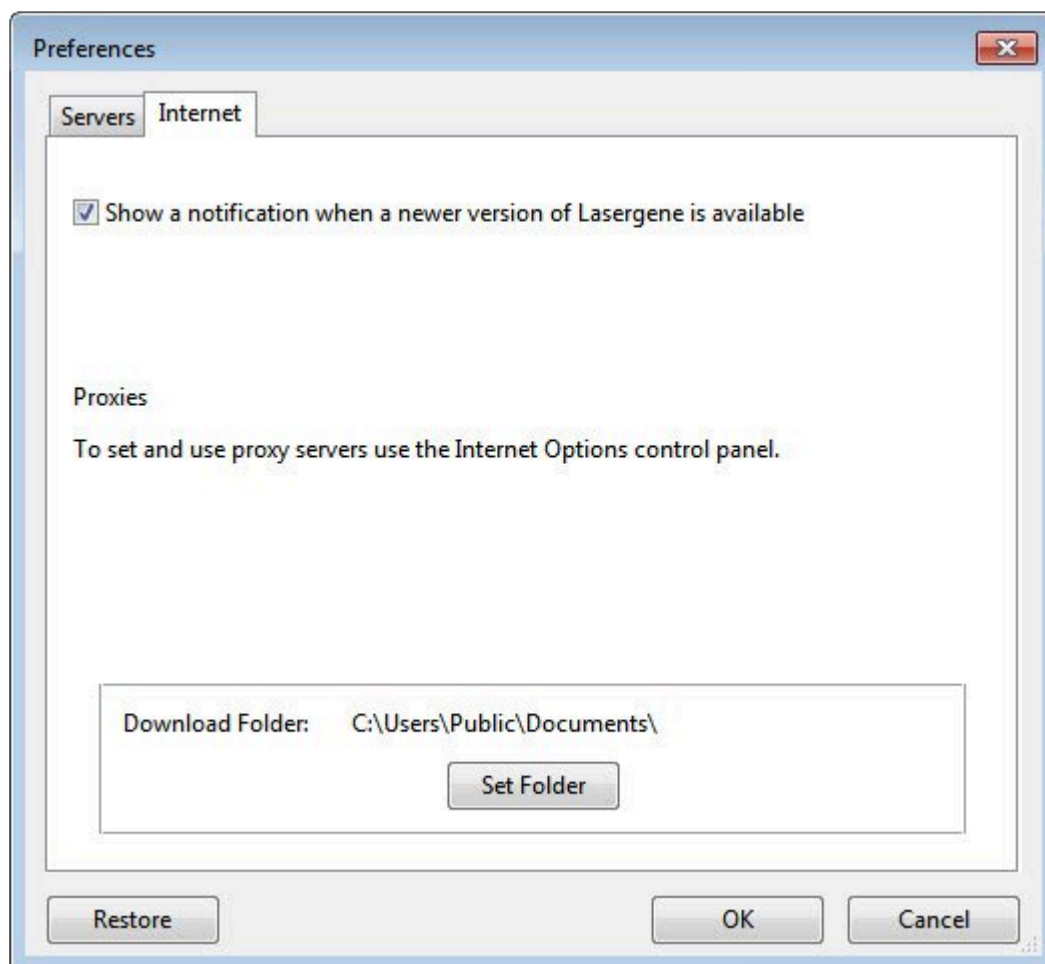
Preferences

Servers Internet

Show a notification when a newer version of Lasergene is available

Proxies

To set and use proxy servers use the Internet Options control panel.

Download Folder: C:\Users\Public\Documents\

Set Folder

Restore

OK

Cancel